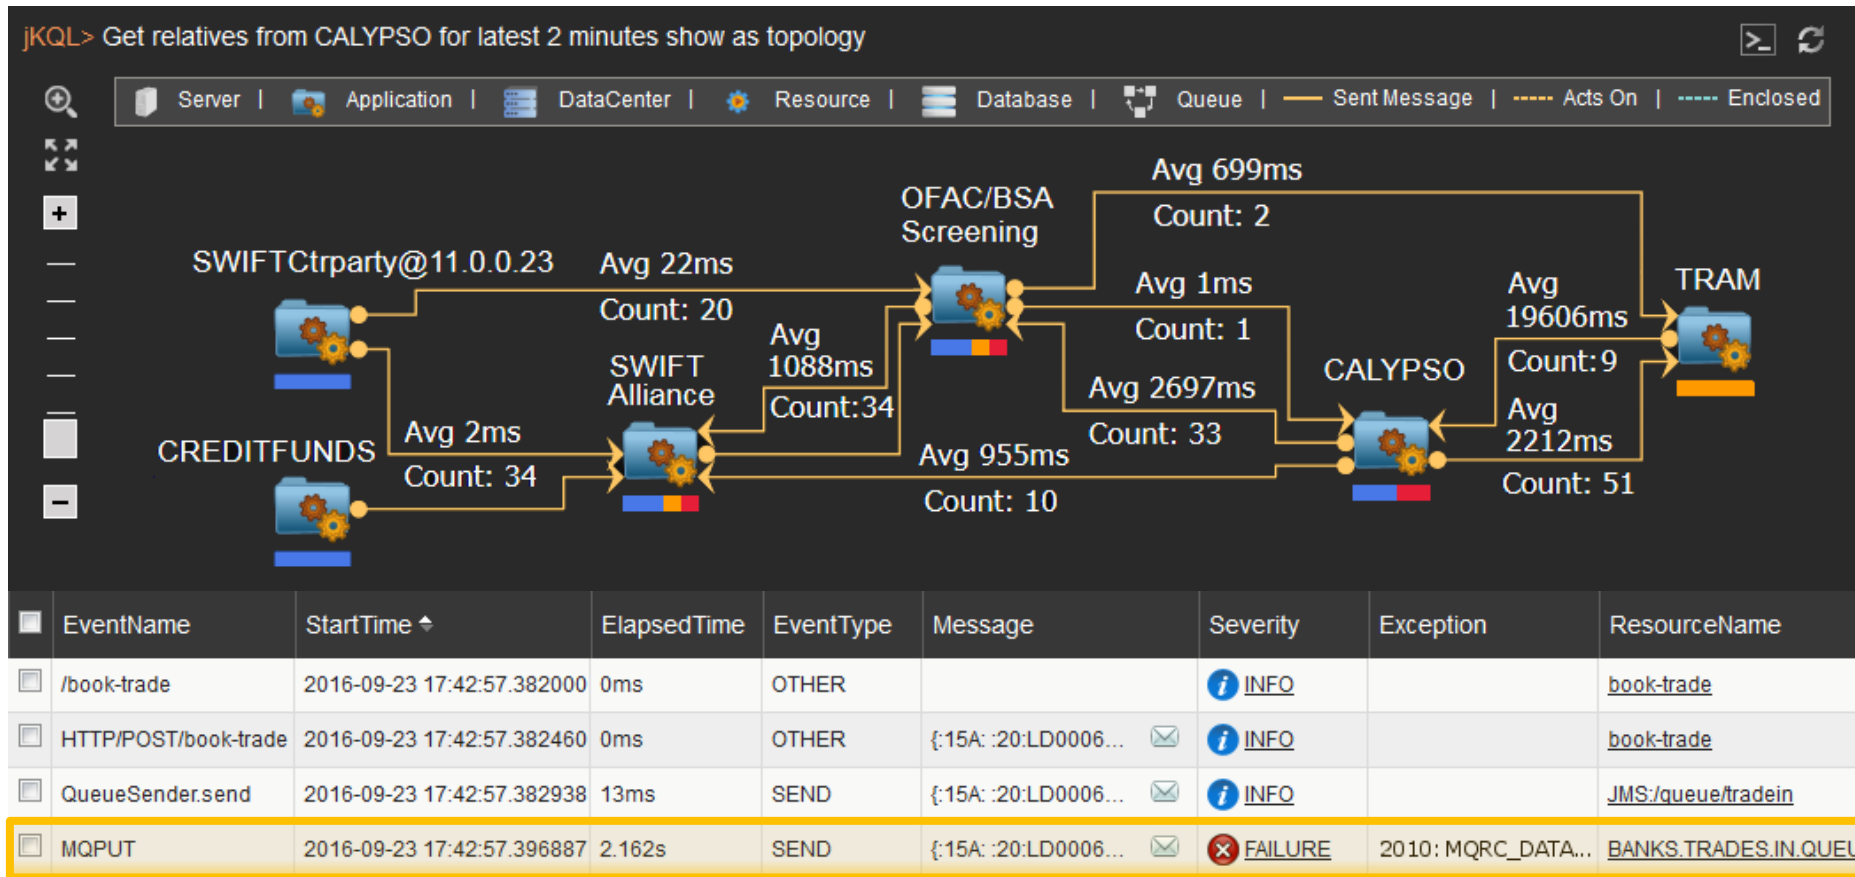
jKQL> Get relatives from CALYPSO for latest 2 minutes show as topology

Server | Application | DataCenter | Resource | Database | Queue | Sent Message | Acts On | Enclosed

SWIFTCtrparty@11.0.0.23

Avg 22ms
Count: 20

OFAC/BSA Screening

Avg 699ms
Count: 2

Avg 1ms
Count: 1

Avg 1088ms
Count:34

SWIFT Alliance

Avg 2697ms
Count: 33

CALYPSO

Avg 19606ms
Count:9

TRAM

Avg 2212ms
Count: 51

CREDITFUNDS

Avg 2ms
Count: 34

Avg 955ms
Count: 10

| EventName | StartTime | ElapsedTime | EventType | Message | Severity | Exception | ResourceName |
|---|---|---|---|---|---|---|---|
| /book-trade | 2016-09-23 17:42:57.382000 | 0ms | OTHER | | INFO | | book-trade |
| HTTP/POST/book-trade | 2016-09-23 17:42:57.382460 | 0ms | OTHER | {:15A: :20:LD0006... | INFO | | book-trade |
| QueueSender.send | 2016-09-23 17:42:57.382938 | 13ms | SEND | {:15A: :20:LD0006... | INFO | | JMS:/queue/tradein |
| MQPUT | 2016-09-23 17:42:57.396887 | 2.162s | SEND | {:15A: :20:LD0006... | FAILURE | 2010: MQRC_DATA... | BANKS.TRADES.IN.QUEU |